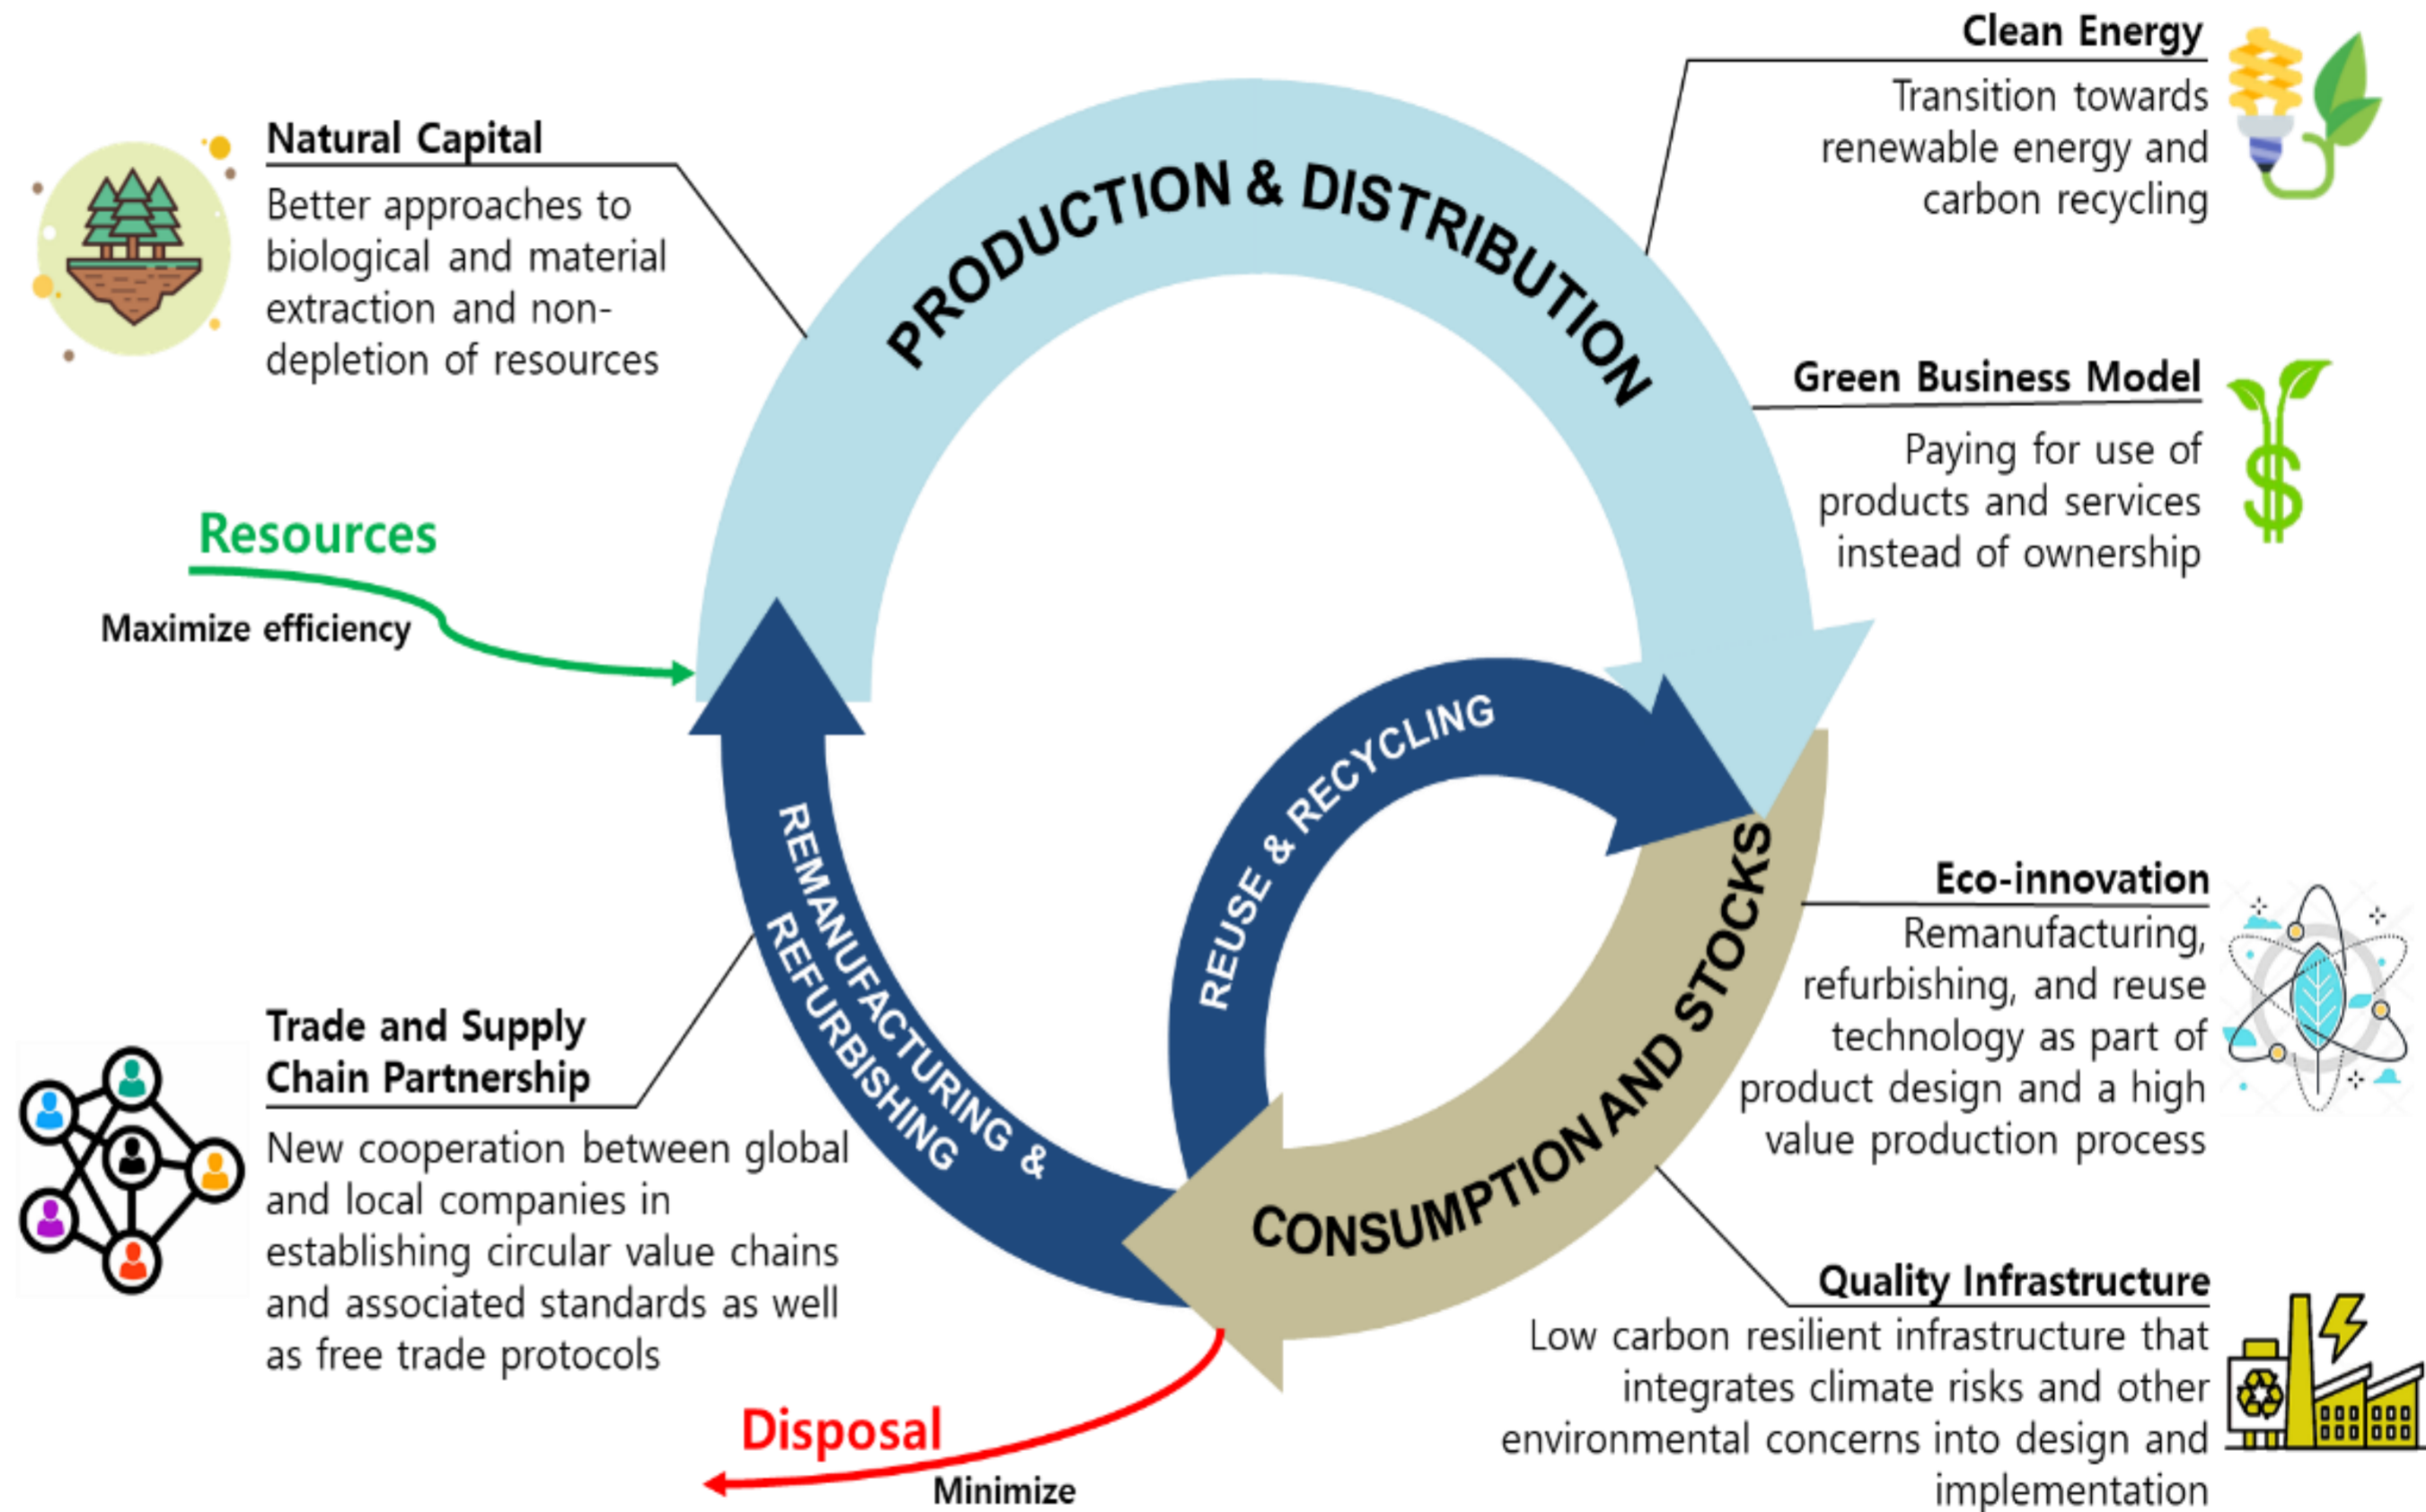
Natural Capital
Better approaches to biological and material extraction and non-depletion of resources

PRODUCTION & DISTRIBUTION

Clean Energy
Transition towards renewable energy and carbon recycling

Green Business Model
Paying for use of products and services instead of ownership

Resources
Maximize efficiency

REMANUFACTURING & REFURBISHING

REUSE & RECYCLING

CONSUMPTION AND STOCKS

Eco-innovation
Remanufacturing, refurbishing, and reuse technology as part of product design and a high value production process

Trade and Supply Chain Partnership
New cooperation between global and local companies in establishing circular value chains and associated standards as well as free trade protocols

Quality Infrastructure
Low carbon resilient infrastructure that integrates climate risks and other environmental concerns into design and implementation

Disposal
Minimize